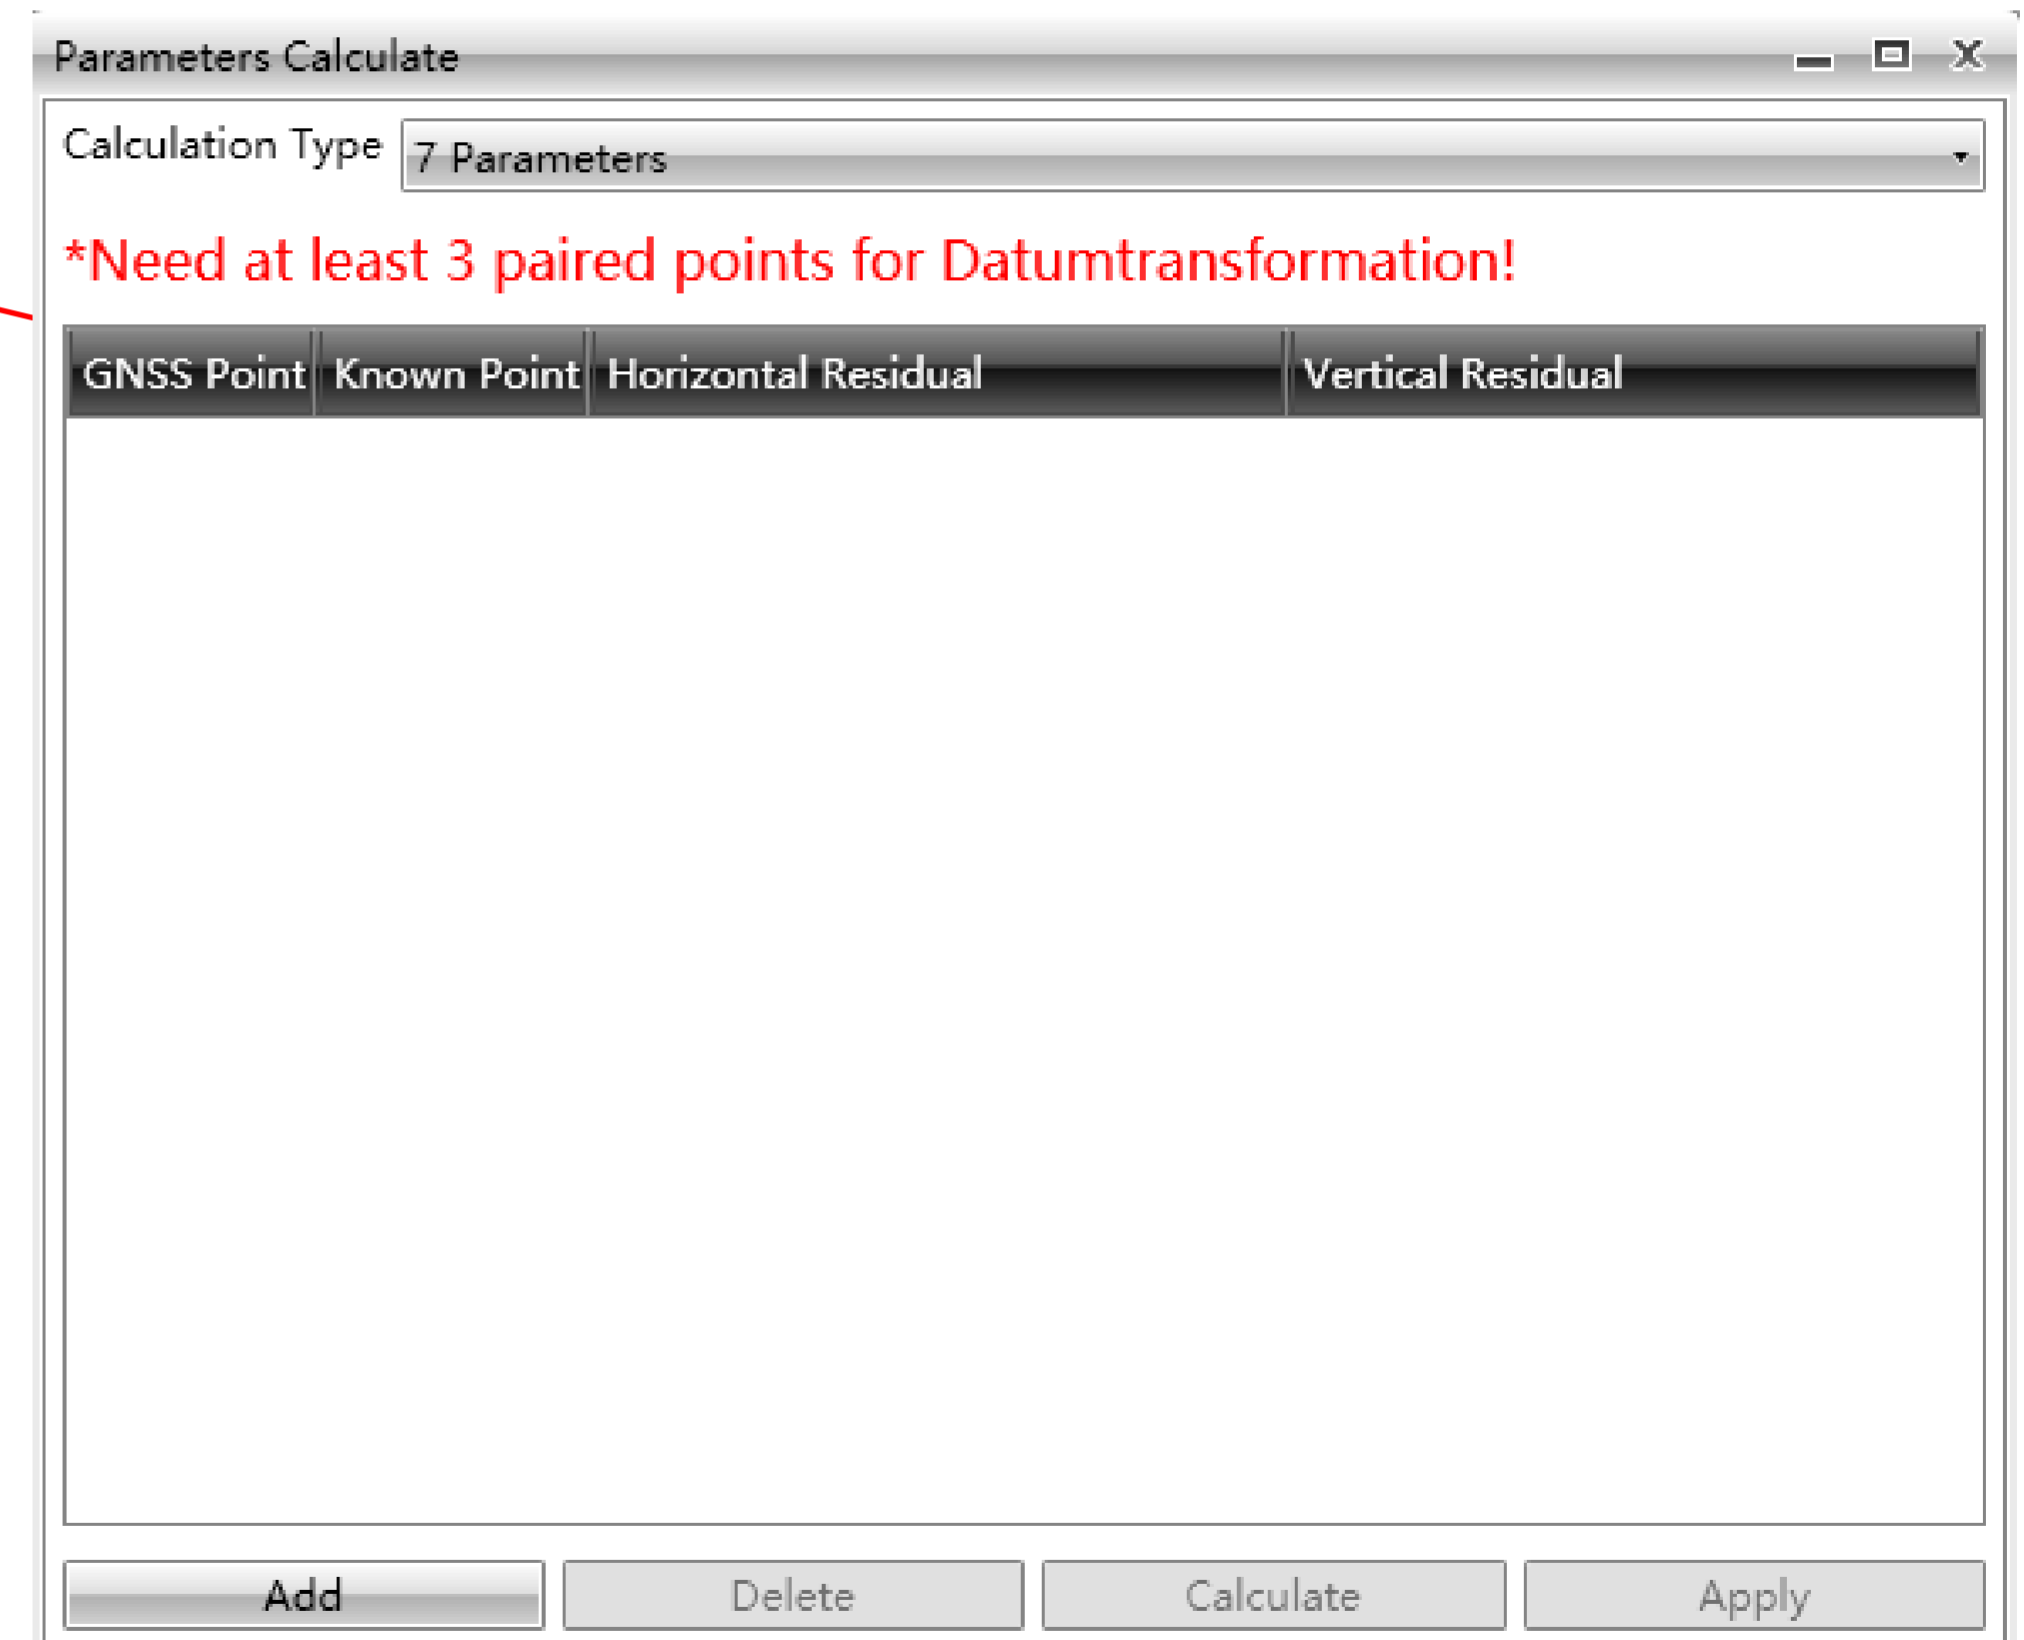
Parameters Calculate

Calculation Type 7 Parameters

*Need at least 3 paired points for Datumtransformation!

| GNSS Point | Known Point | Horizontal Residual | Vertical Residual |
|---|---|---|---|

Add Delete Calculate Apply